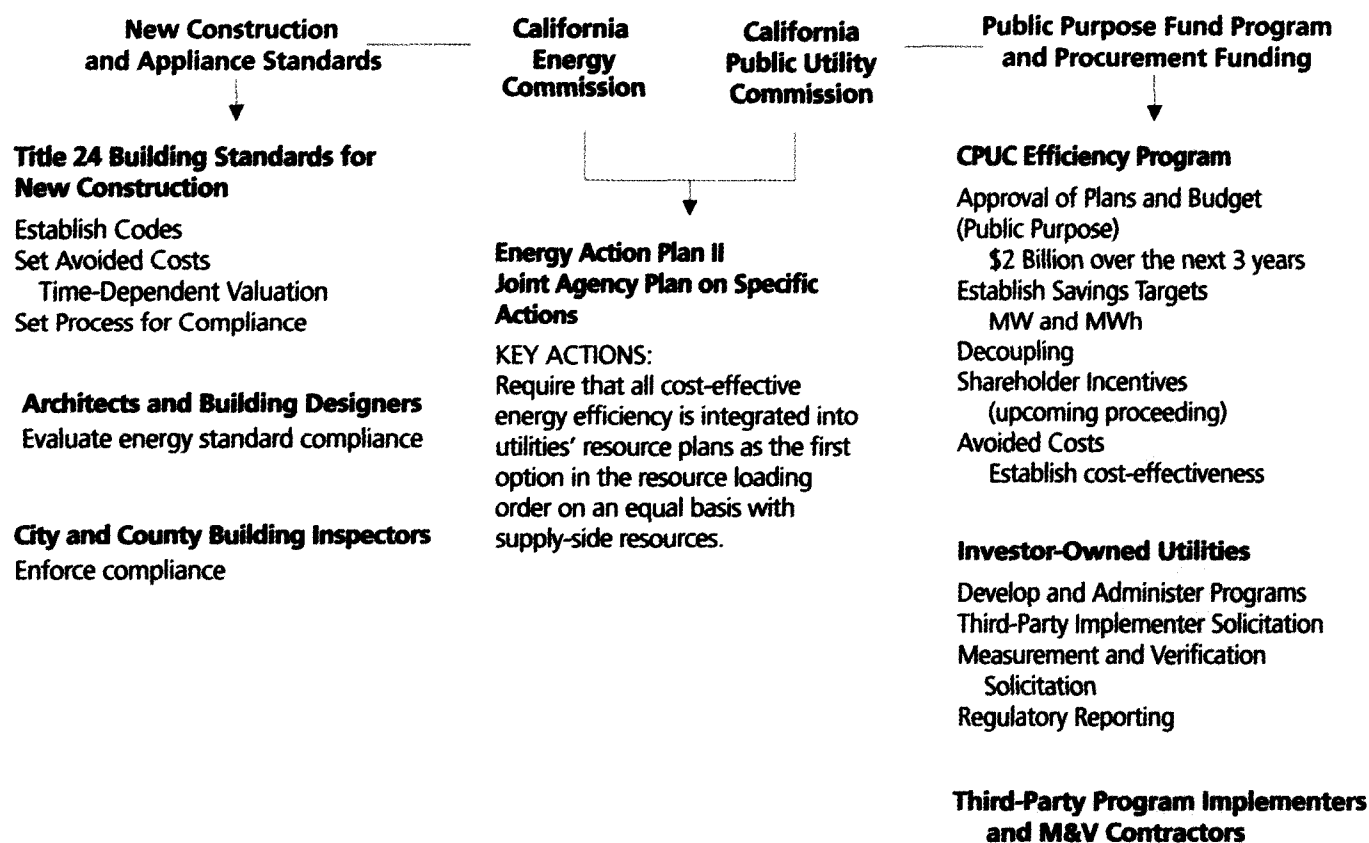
New Construction and Appliance Standards

California Energy Commission

California Public Utility Commission

Public Purpose Fund Program and Procurement Funding

Title 24 Building Standards for New Construction

Establish Codes
Set Avoided Costs
Time-Dependent Valuation
Set Process for Compliance

Architects and Building Designers
Evaluate energy standard compliance

City and County Building Inspectors
Enforce compliance

Energy Action Plan II
Joint Agency Plan on Specific Actions

KEY ACTIONS:
Require that all cost-effective energy efficiency is integrated into utilities' resource plans as the first option in the resource loading order on an equal basis with supply-side resources.

CPUC Efficiency Program

Approval of Plans and Budget (Public Purpose)
\$2 Billion over the next 3 years
Establish Savings Targets
MW and MWh
Decoupling
Shareholder Incentives (upcoming proceeding)
Avoided Costs
Establish cost-effectiveness

Investor-Owned Utilities

Develop and Administer Programs
Third-Party Implementer Solicitation
Measurement and Verification Solicitation
Regulatory Reporting

Third-Party Program Implementers and M&V Contractors